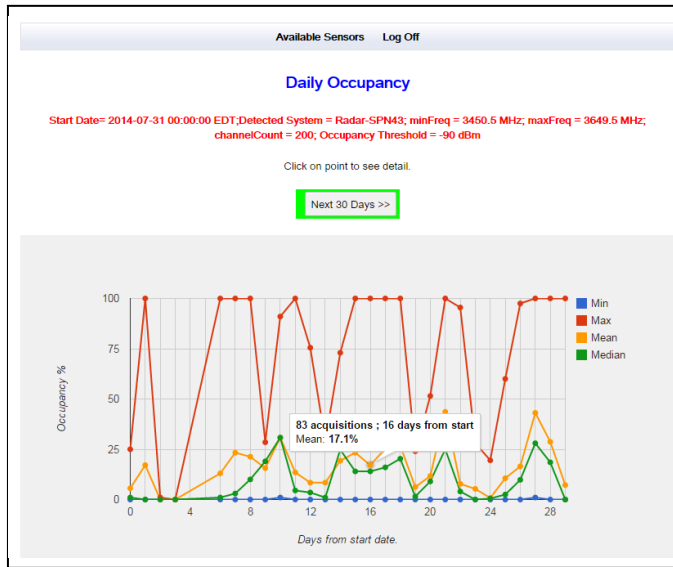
Available Sensors Log Off

Daily Occupancy

Start Date= 2014-07-31 00:00:00 EDT;Detected System = Radar-SPN43; minFreq = 3450.5 MHz; maxFreq = 3649.5 MHz; channelCount = 200; Occupancy Threshold = -90 dBm

Click on point to see detail.

Next 30 Days >>

Occupancy %

100
75
50
25
0

0 4 8 12 16 20 24 28

Days from start date.

Min
Max
Mean
Median

83 acquisitions ; 16 days from start
Mean: 17.1%